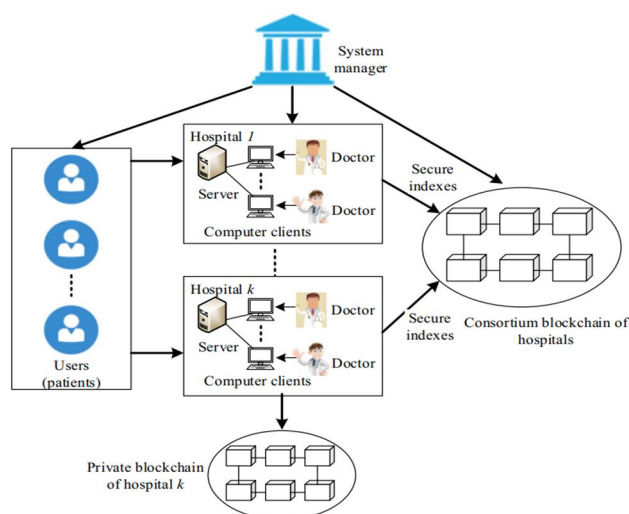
System manager

Hospital 1

Doctor

Server

Doctor

Computer clients

Secure indexes

Hospital k

Doctor

Server

Doctor

Computer clients

Secure indexes

Consortium blockchain of hospitals

Users (patients)

Private blockchain of hospital k